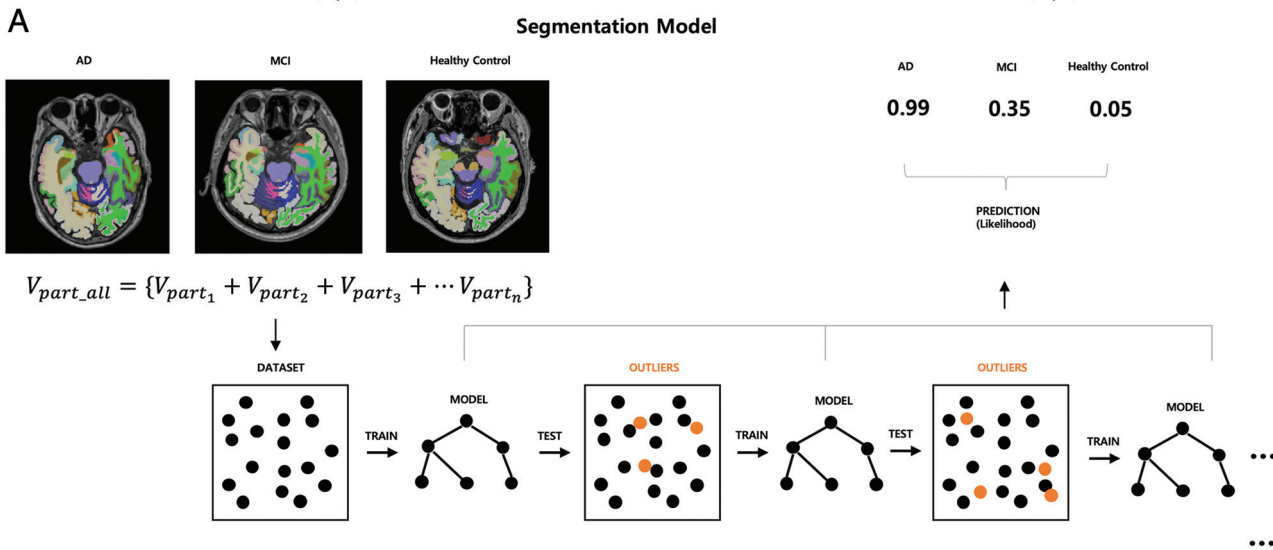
A

Segmentation Model

AD

MCI

Healthy Control

$V_{part\_all} = \{V_{part_1} + V_{part_2} + V_{part_3} + \cdots V_{part_n}\}$

DATASET

TRAIN

MODEL

TEST

OUTLIERS

TRAIN

MODEL

TEST

OUTLIERS

TRAIN

MODEL

AD

MCI

Healthy Control

0.99

0.35

0.05

PREDICTION
(Likelihood)